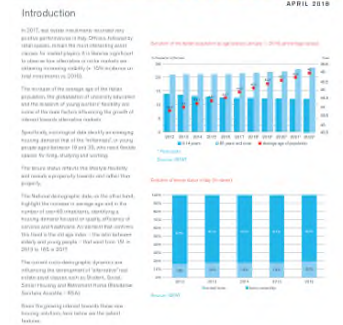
APRIL 2018

Introduction

In 2017, real estate investments recorded very positive performances in Italy. Offices, followed by retail assets, remain the most interesting asset classes for market players. It is likewise significant to observe how alternative or niche markets are obtaining increasing visibility (+ 10% incidence on total investments vs 2016).

The increase of the average age of the Italian population, the globalization of university education and the research of young workers' flexibility are some of the main factors influencing the growth of interest towards alternative markets.

Specifically, sociological data identify an emerging housing demand that of the "millennials", or young people aged between 18 and 35, who need flexible spaces for living, studying and working.

The leisure choice reflects the lifestyle flexibility and reveals a propensity towards use rather than property.

The National demographic data, on the other hand, highlight the increase in average age and in the number of over-65 inhabitants, identifying a housing demand focused on quality, efficiency of services and healthcare. As depicted that confirms this trend is the old age index – the ratio between elderly and young people – that went from 131 in 2013 to 165 in 2017.

The current socio-demographic dynamics are influencing the development of "alternative" real estate asset classes such as Student, Social, Senior Housing and Retirement Home (Residenze Sanitarie Assistite = RSA).

Given the growing interest towards these new housing solutions, here below are the salient features.

Evolution of the Italian population by age classes (values '1.000 and percentage values)

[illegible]

0-14 years | 65 years and more | Average age of population

2012 2013 2014 2015 2016 2017 2018* 2019* 2020* 2021* 2022*

* Forecasts
Source: ISTAT

Evolution of tenure status in Italy (% values)

100% 90% 80% 70% 60% 50% 40% 30% 20% 10% 0%

2012 2013 2014 2015 2016

Rented home | Home ownership

Source: ISTAT